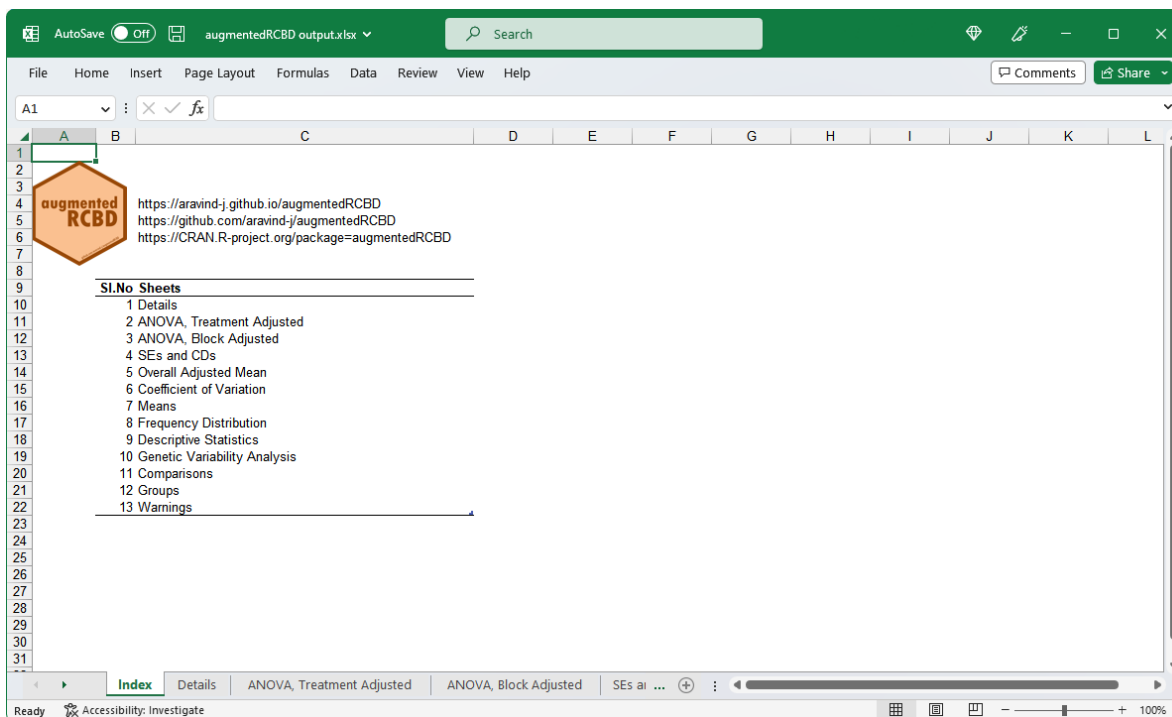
AutoSave Off augmentedRCBD output.xlsx

Search

File Home Insert Page Layout Formulas Data Review View Help

Comments Share

A1

$fx$

| | A | B | C | D | E | F | G | H | I | J | K | L |
|---|---|---|---|---|---|---|---|---|---|---|---|---|
| 1 | | | | | | | | | | | | |
| 2 | | | | | | | | | | | | |
| 3 | | | | | | | | | | | | |
| 4 | augmented RCBD | | https://aravind-j.github.io/augmentedRCBD | | | | | | | | | |
| 5 | | | https://github.com/aravind-j/augmentedRCBD | | | | | | | | | |
| 6 | | | https://CRAN.R-project.org/package=augmentedRCBD | | | | | | | | | |
| 7 | | | | | | | | | | | | |
| 8 | | | | | | | | | | | | |
| 9 | | Sl.No | Sheets | | | | | | | | | |
| 10 | | 1 | Details | | | | | | | | | |
| 11 | | 2 | ANOVA, Treatment Adjusted | | | | | | | | | |
| 12 | | 3 | ANOVA, Block Adjusted | | | | | | | | | |
| 13 | | 4 | SEs and CDs | | | | | | | | | |
| 14 | | 5 | Overall Adjusted Mean | | | | | | | | | |
| 15 | | 6 | Coefficient of Variation | | | | | | | | | |
| 16 | | 7 | Means | | | | | | | | | |
| 17 | | 8 | Frequency Distribution | | | | | | | | | |
| 18 | | 9 | Descriptive Statistics | | | | | | | | | |
| 19 | | 10 | Genetic Variability Analysis | | | | | | | | | |
| 20 | | 11 | Comparisons | | | | | | | | | |
| 21 | | 12 | Groups | | | | | | | | | |
| 22 | | 13 | Warnings | | | | | | | | | |
| 23 | | | | | | | | | | | | |
| 24 | | | | | | | | | | | | |
| 25 | | | | | | | | | | | | |
| 26 | | | | | | | | | | | | |
| 27 | | | | | | | | | | | | |
| 28 | | | | | | | | | | | | |
| 29 | | | | | | | | | | | | |
| 30 | | | | | | | | | | | | |
| 31 | | | | | | | | | | | | |

Index Details ANOVA, Treatment Adjusted ANOVA, Block Adjusted SEs a ...

Ready Accessibility: Investigate 100%